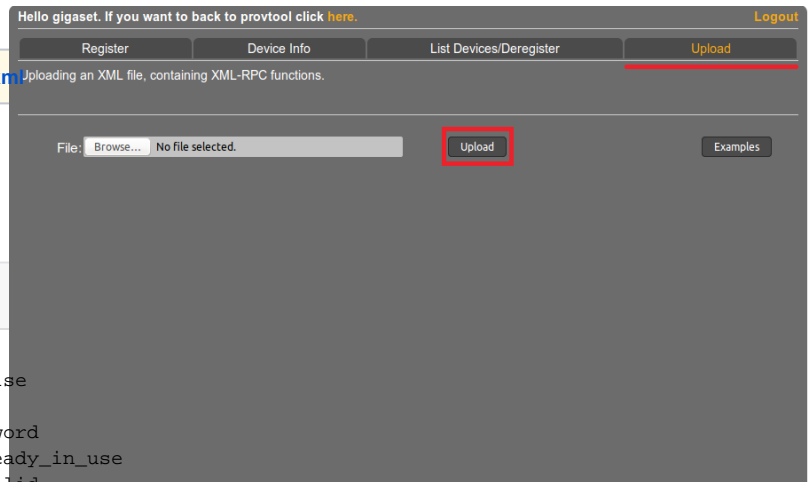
Hello gigaset. If you want to back to provtool click here.

Logout

Register | Device Info | List Devices/Deregister | Upload

ml

Uploading an XML file, containing XML-RPC functions.

File: Browse... No file selected.

Upload

Examples

se

word

eady_in_use

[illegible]